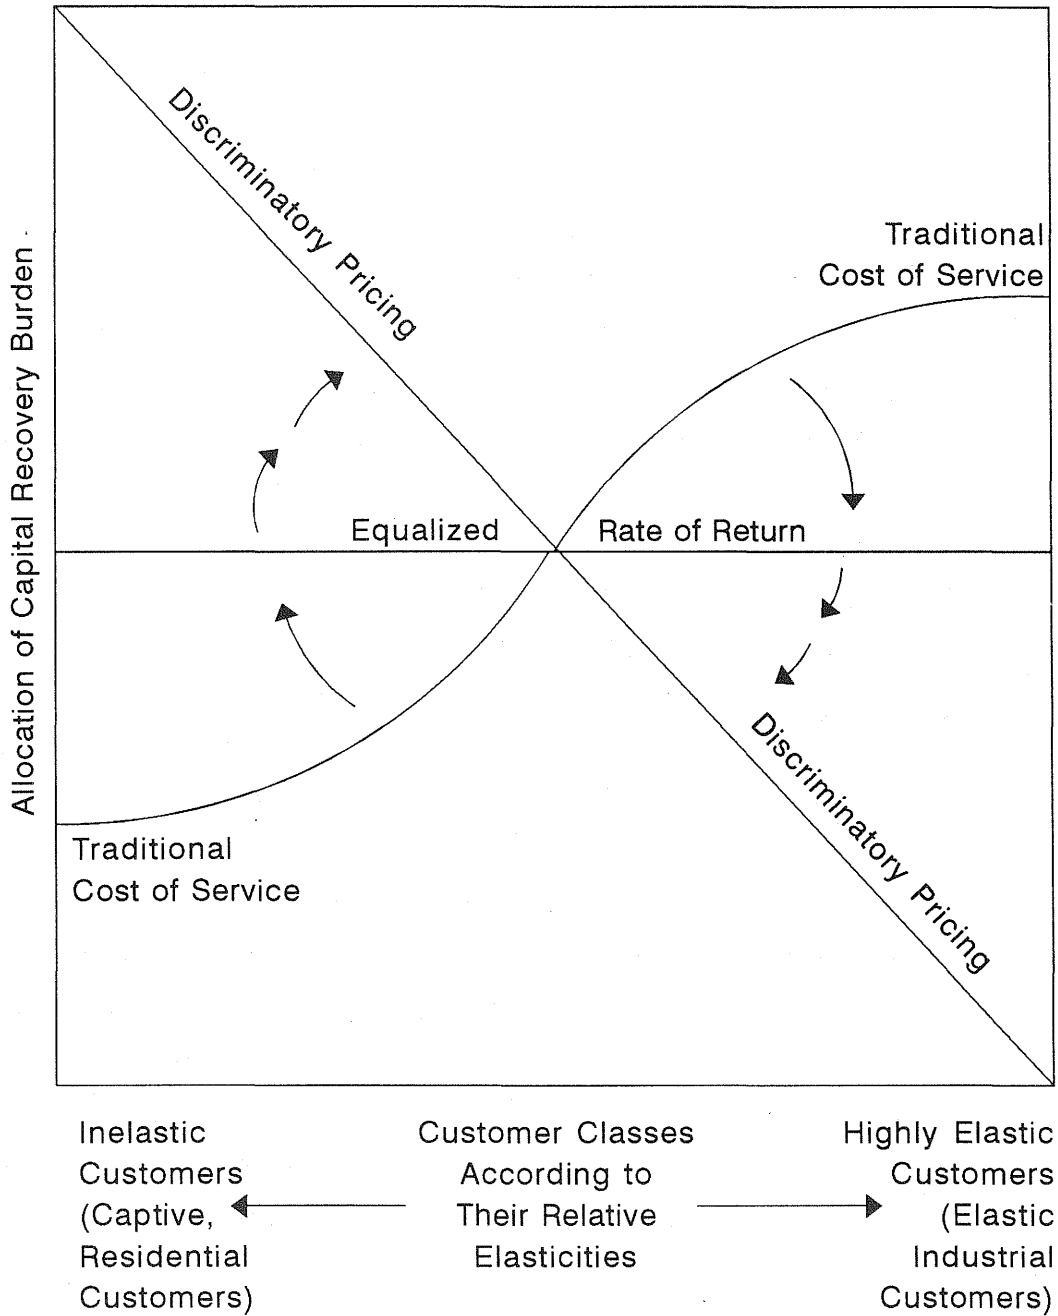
Allocation of Capital Recovery Burden

Discriminatory Pricing

Traditional Cost of Service

Equalized

Rate of Return

Discriminatory Pricing

Traditional Cost of Service

Inelastic Customers (Captive, Residential Customers)

Customer Classes According to Their Relative Elasticities

Highly Elastic Customers (Elastic Industrial Customers)